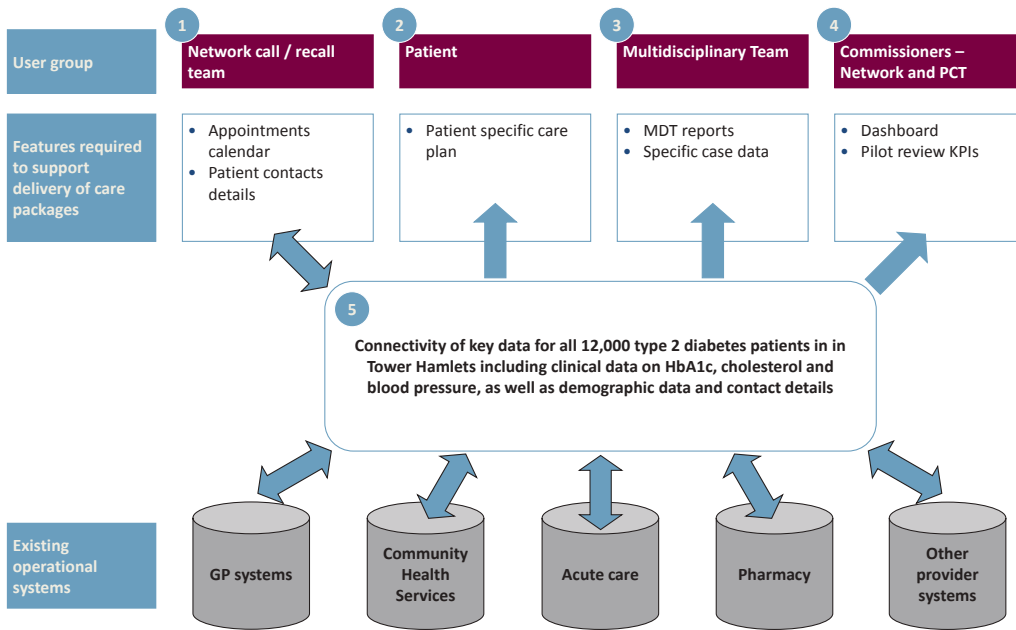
User group

1
Network call / recall team

2
Patient

3
Multidisciplinary Team

4
Commissioners – Network and PCT

Features required to support delivery of care packages

• Appointments calendar
• Patient contacts details

• Patient specific care plan

• MDT reports
• Specific case data

• Dashboard
• Pilot review KPIs

5
Connectivity of key data for all 12,000 type 2 diabetes patients in in Tower Hamlets including clinical data on HbA1c, cholesterol and blood pressure, as well as demographic data and contact details

Existing operational systems

GP systems

Community Health Services

Acute care

Pharmacy

Other provider systems